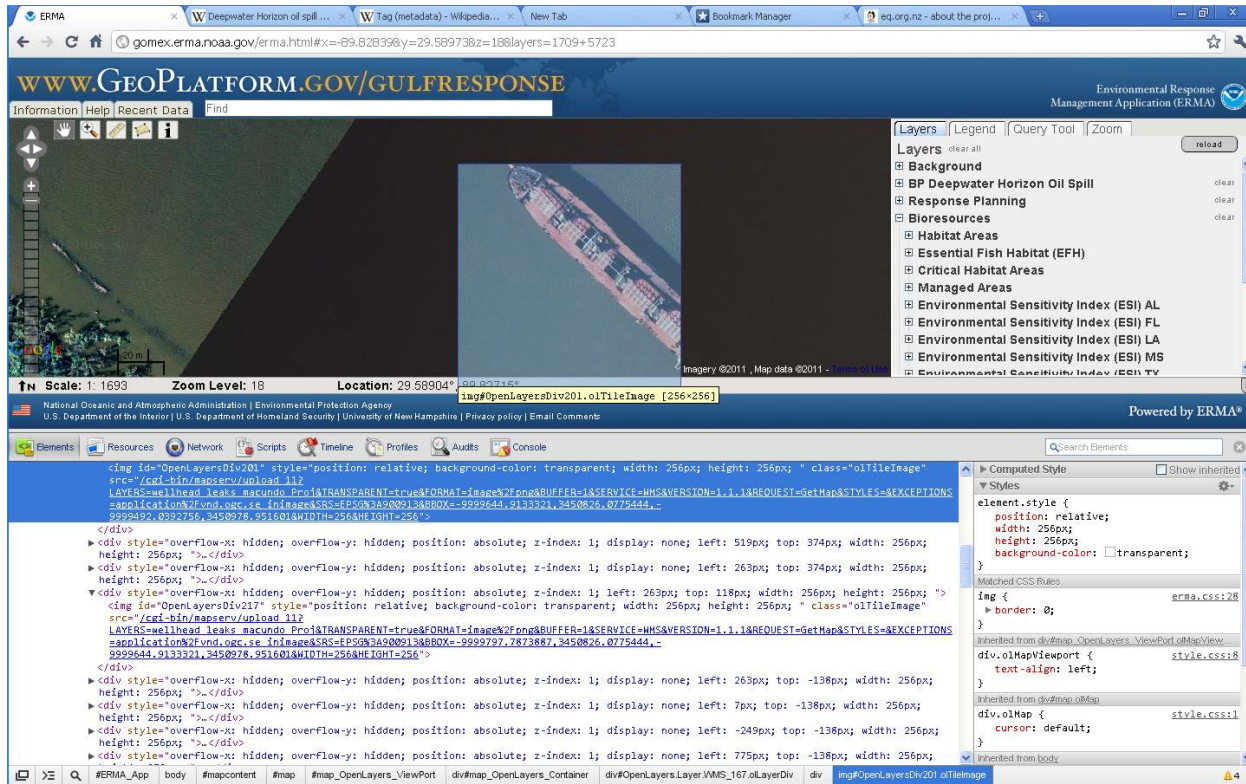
ERMA | Deepwater Horizon oil spill ... | Tag (metadata) - Wikipedia... | New Tab | Bookmark Manager | eq.org.nz - about the proj...

gomex.erma.noaa.gov/erma.html#x=-89.82839&y=29.58973&z=18&layers=1709+5723

WWW.GEOPLATFORM.GOV/GULFRESPONSE

Environmental Response Management Application (ERMA)

Information Help Recent Data Find

Layers | Legend | Query Tool | Zoom

Layers clear all

reload

⊞ Background
⊞ BP Deepwater Horizon Oil Spill clear
⊞ Response Planning clear
⊟ Bioresources clear
⊞ Habitat Areas
⊞ Essential Fish Habitat (EFH)
⊞ Critical Habitat Areas
⊞ Managed Areas
⊞ Environmental Sensitivity Index (ESI) AL
⊞ Environmental Sensitivity Index (ESI) FL
⊞ Environmental Sensitivity Index (ESI) LA
⊞ Environmental Sensitivity Index (ESI) MS
⊞ Environmental Sensitivity Index (ESI) TX

20 m

Imagery ©2011 , Map data ©2011 - Terms of Use

↑N Scale: 1: 1693 Zoom Level: 18 Location: 29.58904°, -89.82715°

img#OpenLayersDiv201.olTileImage [256×256]

National Oceanic and Atmospheric Administration | Environmental Protection Agency
U.S. Department of the Interior | U.S. Department of Homeland Security | University of New Hampshire | Privacy policy | Email Comments

Powered by ERMA®

Elements Resources Network Scripts Timeline Profiles Audits Console

Search Elements

<img id="OpenLayersDiv201" style="position: relative; background-color: transparent; width: 256px; height: 256px; " class="olTileImage" src="/cgi-bin/mapserv/upload_11?LAYERS=wellhead_leaks_macundo_Proj&TRANSPARENT=true&FORMAT=image%2Fpng&BUFFER=1&SERVICE=WMS&VERSION=1.1.1&REQUEST=GetMap&STYLES=&EXCEPTIONS=application%2Fvnd.ogc.se_inimage&SRS=EPSG%3A900913&BBOX=-9999644.9133321,3450826.0775444,-9999492.0392756,3450978.951601&WIDTH=256&HEIGHT=256">
</div>
▶<div style="overflow-x: hidden; overflow-y: hidden; position: absolute; z-index: 1; display: none; left: 519px; top: 374px; width: 256px; height: 256px; ">…</div>
▶<div style="overflow-x: hidden; overflow-y: hidden; position: absolute; z-index: 1; display: none; left: 263px; top: 374px; width: 256px; height: 256px; ">…</div>
▼<div style="overflow-x: hidden; overflow-y: hidden; position: absolute; z-index: 1; left: 263px; top: 118px; width: 256px; height: 256px; ">
<img id="OpenLayersDiv217" style="position: relative; background-color: transparent; width: 256px; height: 256px; " class="olTileImage" src="/cgi-bin/mapserv/upload_11?LAYERS=wellhead_leaks_macundo_Proj&TRANSPARENT=true&FORMAT=image%2Fpng&BUFFER=1&SERVICE=WMS&VERSION=1.1.1&REQUEST=GetMap&STYLES=&EXCEPTIONS=application%2Fvnd.ogc.se_inimage&SRS=EPSG%3A900913&BBOX=-9999797.7873887,3450826.0775444,-9999644.9133321,3450978.951601&WIDTH=256&HEIGHT=256">
</div>
▶<div style="overflow-x: hidden; overflow-y: hidden; position: absolute; z-index: 1; display: none; left: 263px; top: -138px; width: 256px; height: 256px; ">…</div>
▶<div style="overflow-x: hidden; overflow-y: hidden; position: absolute; z-index: 1; display: none; left: 7px; top: -138px; width: 256px; height: 256px; ">…</div>
▶<div style="overflow-x: hidden; overflow-y: hidden; position: absolute; z-index: 1; display: none; left: -249px; top: -138px; width: 256px; height: 256px; ">…</div>
▶<div style="overflow-x: hidden; overflow-y: hidden; position: absolute; z-index: 1; display: none; left: 775px; top: -138px; width: 256px;

▶ Computed Style Show inherited
▼Styles
element.style {
position: relative;
width: 256px;
height: 256px;
background-color: transparent;
}
Matched CSS Rules
img { erma.css:28
▶border: 0;
}
Inherited from div#map_OpenLayers_ViewPort.olMapView...
div.olMapViewport { style.css:8
text-align: left;
}
Inherited from div#map.olMap
div.olMap { style.css:1
cursor: default;
}
Inherited from body

#ERMA_App body #mapcontent #map #map_OpenLayers_ViewPort div#map_OpenLayers_Container div#OpenLayers.Layer.WMS_167.olLayerDiv div img#OpenLayersDiv201.olTileImage 4